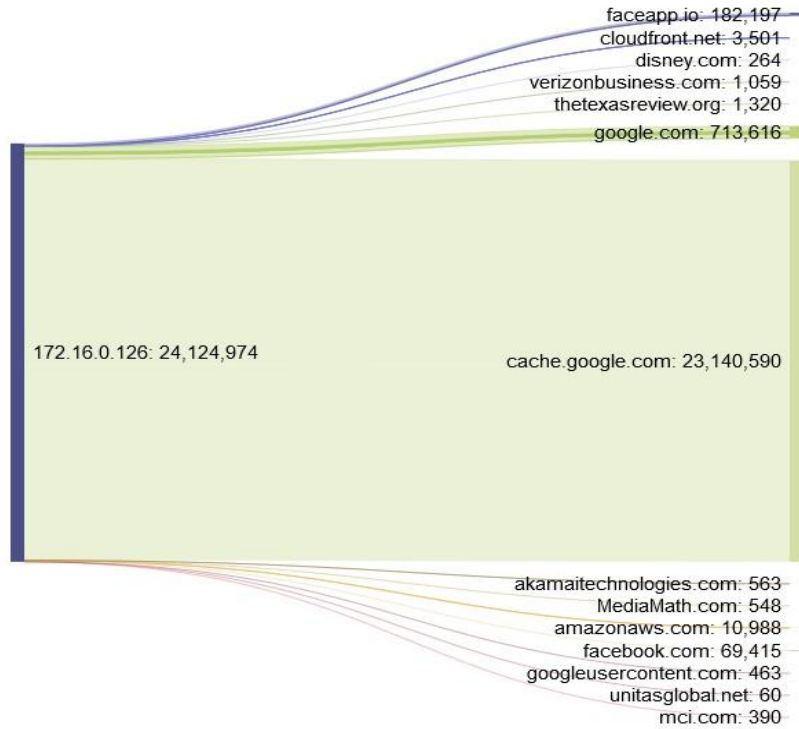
faceapp.io: 182,197
cloudfront.net: 3,501
disney.com: 264
verizonbusiness.com: 1,059
thetexasreview.org: 1,320
google.com: 713,616

172.16.0.126: 24,124,974

cache.google.com: 23,140,590

akamaitechnologies.com: 563
MediaMath.com: 548
amazonaws.com: 10,988
facebook.com: 69,415
googleusercontent.com: 463
unitasglobal.net: 60
mci.com: 390